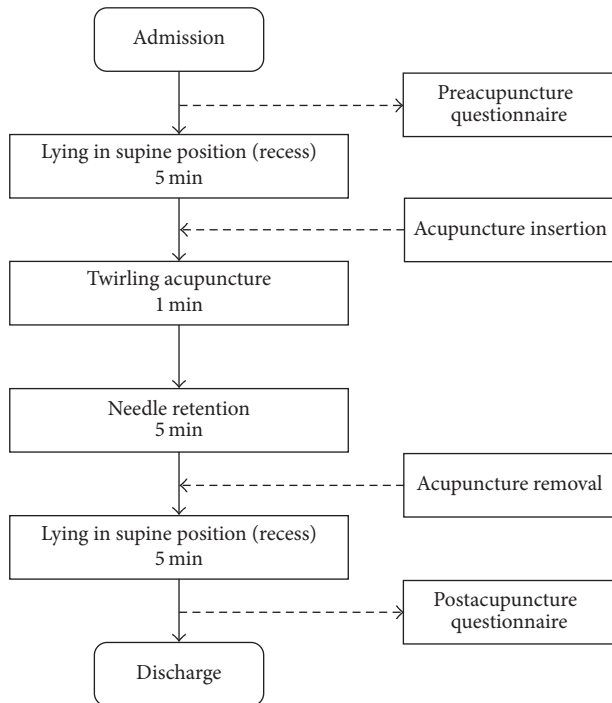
Admission

Preacupuncture questionnaire

Lying in supine position (recess)
5 min

Acupuncture insertion

Twirling acupuncture
1 min

Needle retention
5 min

Acupuncture removal

Lying in supine position (recess)
5 min

Postacupuncture questionnaire

Discharge